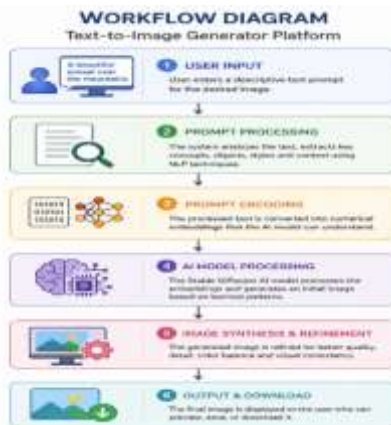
WORKFLOW DIAGRAM
Text-to-Image Generator Platform

A beautiful sunset over the mountains

1 USER INPUT
User enters a descriptive text prompt for the desired image.

2 PROMPT PROCESSING
The system analyzes the text, extracts key concepts, objects, styles and context using NLP techniques.

3 PROMPT ENCODING
The processed text is converted into numerical embeddings that the AI model can understand.

4 AI MODEL PROCESSING
The Stable Diffusion AI model processes the embeddings and generates an initial image based on learned patterns.

5 IMAGE SYNTHESIS & REFINEMENT
The generated image is refined for better quality, detail, color balance and visual consistency.

6 OUTPUT & DOWNLOAD
The final image is displayed to the user who can preview, save, or download it.